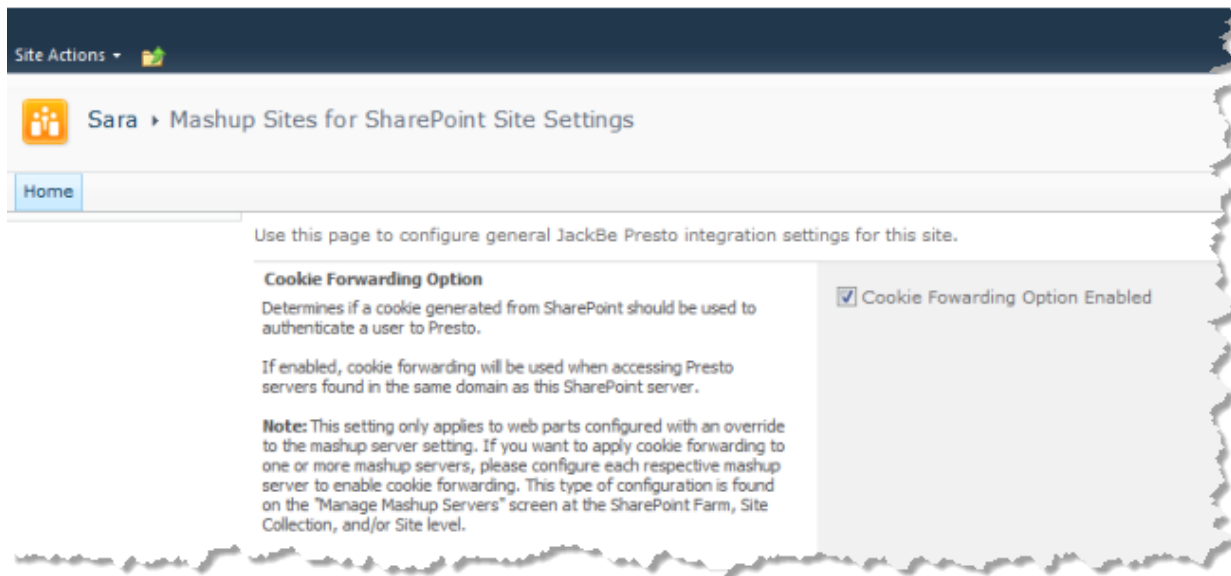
Site Actions ▾

Sara ▸ Mashup Sites for SharePoint Site Settings

Home

Use this page to configure general JackBe Presto integration settings for this site.

**Cookie Forwarding Option**

Determines if a cookie generated from SharePoint should be used to authenticate a user to Presto.

If enabled, cookie forwarding will be used when accessing Presto servers found in the same domain as this SharePoint server.

**Note:** This setting only applies to web parts configured with an override to the mashup server setting. If you want to apply cookie forwarding to one or more mashup servers, please configure each respective mashup server to enable cookie forwarding. This type of configuration is found on the "Manage Mashup Servers" screen at the SharePoint Farm, Site Collection, and/or Site level.

☑ Cookie Fowarding Option Enabled